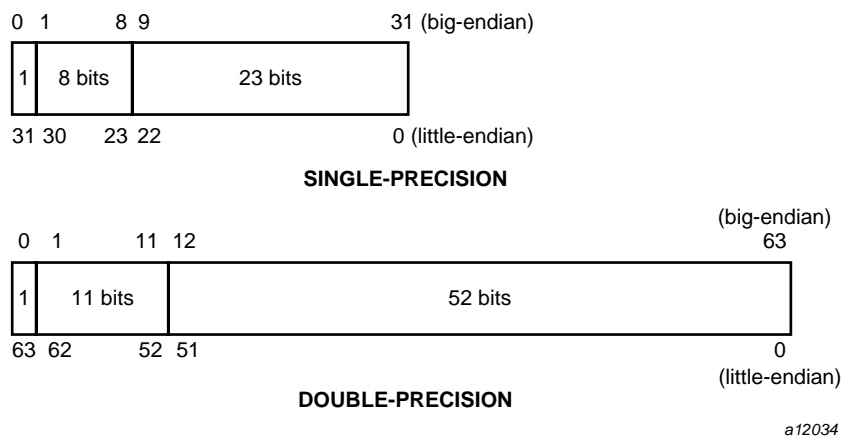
0 1 8 9 31 (big-endian)

1 | 8 bits | 23 bits

31 30 23 22 0 (little-endian)

SINGLE-PRECISION

(big-endian)
0 1 11 12 63

1 | 11 bits | 52 bits

63 62 52 51 0
(little-endian)

DOUBLE-PRECISION

a12034